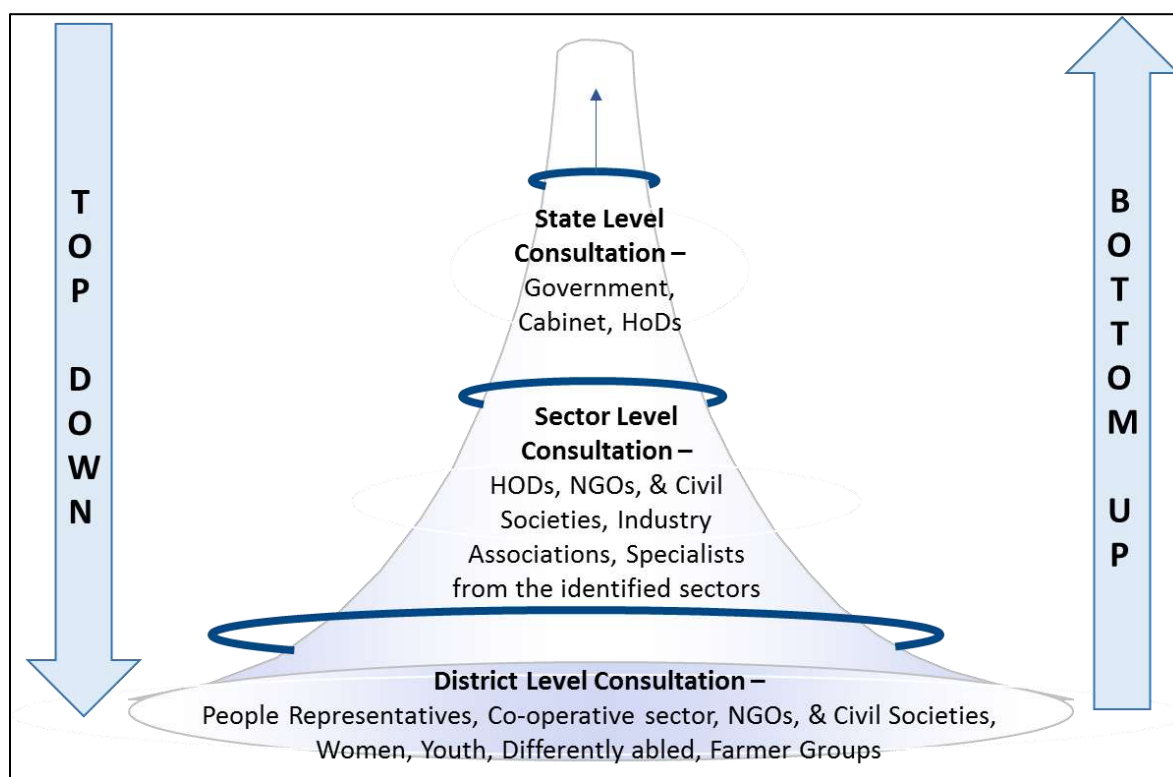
TOP DOWN

State Level Consultation – Government, Cabinet, HoDs

Sector Level Consultation – HODs, NGOs, & Civil Societies, Industry Associations, Specialists from the identified sectors

District Level Consultation – People Representatives, Co-operative sector, NGOs, & Civil Societies, Women, Youth, Differently abled, Farmer Groups

BOTTOM UP